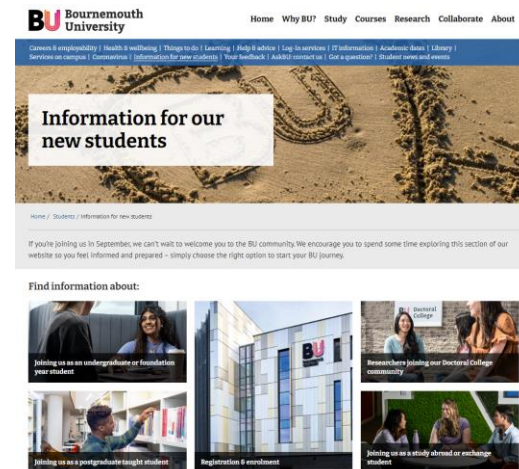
BU Bournemouth University

Home Why BU? Study Courses Research Collaborate About

Careers & employability | Health & wellbeing | Things to do | Learning | Help & advice | Log-in services | IT information | Academic dates | Library | Services on campus | Coronavirus | Information for new students | Your feedback | AskBU: contact us | Got a question? | Student news and events

Information for our new students

Home / Students / Information for new students

If you're joining us in September, we can't wait to welcome you to the BU community. We encourage you to spend some time exploring this section of our website so you feel informed and prepared – simply choose the right option to start your BU journey.

Find information about:

Joining us as an undergraduate or foundation year student

BU

Doctoral College

Researchers joining our Doctoral College community

Joining us as a postgraduate taught student

Registration & enrolment

Joining us as a study abroad or exchange student